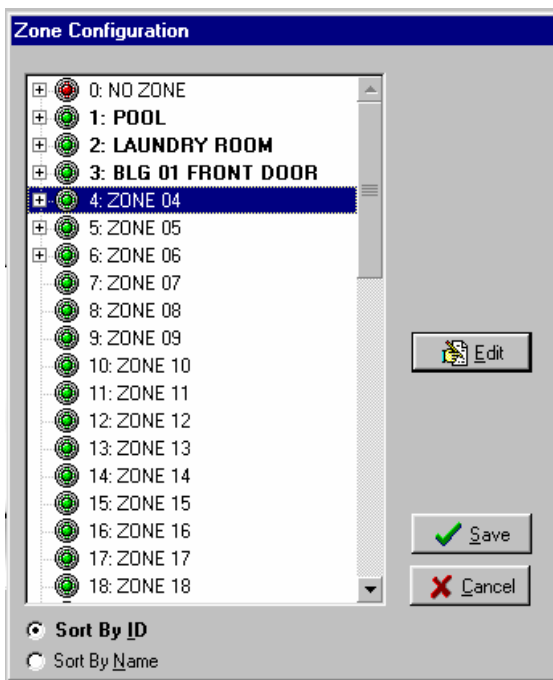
Zone Configuration

0: NO ZONE
1: POOL
2: LAUNDRY ROOM
3: BLG 01 FRONT DOOR
4: ZONE 04
5: ZONE 05
6: ZONE 06
7: ZONE 07
8: ZONE 08
9: ZONE 09
10: ZONE 10
11: ZONE 11
12: ZONE 12
13: ZONE 13
14: ZONE 14
15: ZONE 15
16: ZONE 16
17: ZONE 17
18: ZONE 18

Edit

Save

Cancel

Sort By ID
Sort By Name